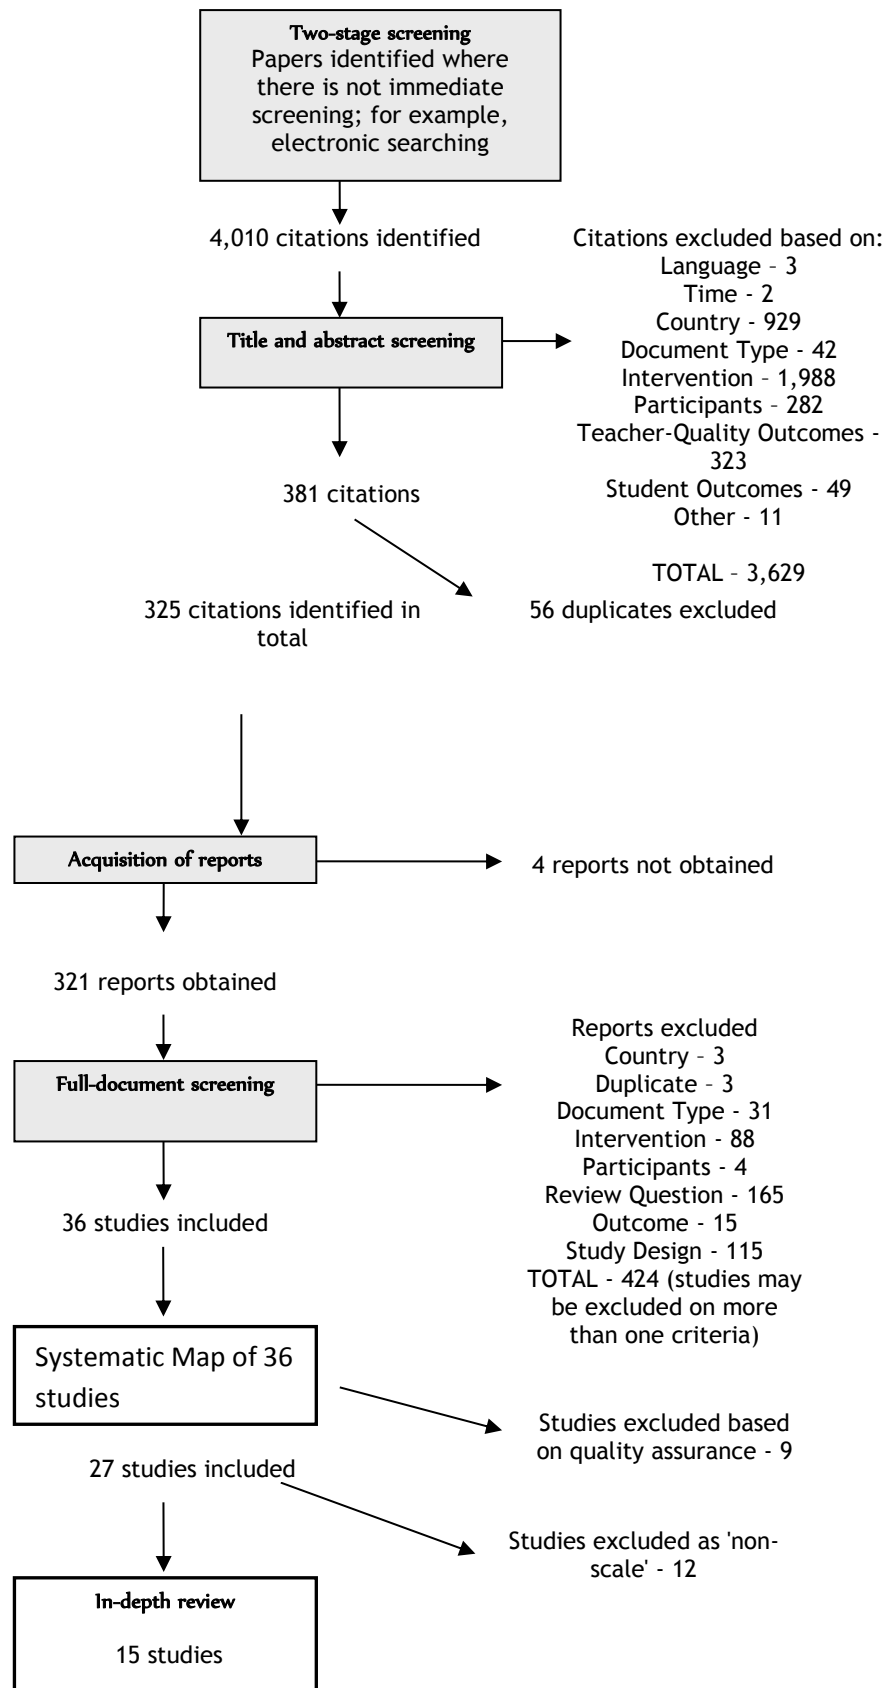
Two-stage screening
Papers identified where there is not immediate screening; for example, electronic searching

4,010 citations identified

Citations excluded based on:
Language – 3
Time - 2
Country - 929
Document Type - 42
Intervention – 1,988
Participants – 282
Teacher-Quality Outcomes - 323
Student Outcomes - 49
Other - 11

TOTAL – 3,629

Title and abstract screening

381 citations

325 citations identified in total

56 duplicates excluded

Acquisition of reports

4 reports not obtained

321 reports obtained

Full-document screening

Reports excluded
Country – 3
Duplicate – 3
Document Type - 31
Intervention - 88
Participants - 4
Review Question - 165
Outcome - 15
Study Design - 115
TOTAL - 424 (studies may be excluded on more than one criteria)

36 studies included

Systematic Map of 36 studies

Studies excluded based on quality assurance - 9

27 studies included

Studies excluded as 'non-scale' - 12

In-depth review

15 studies